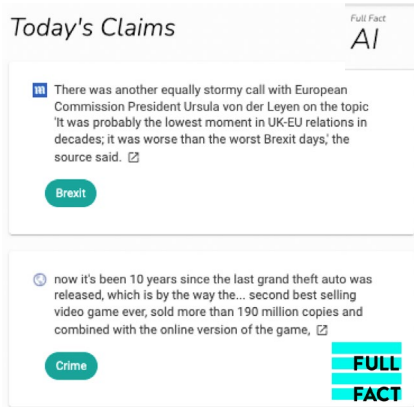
Today's Claims

Full Fact
AI

There was another equally stormy call with European Commission President Ursula von der Leyen on the topic 'It was probably the lowest moment in UK-EU relations in decades; it was worse than the worst Brexit days,' the source said.

Brexit

now it's been 10 years since the last grand theft auto was released, which is by the way the... second best selling video game ever, sold more than 190 million copies and combined with the online version of the game,

Crime

FULL
FACT